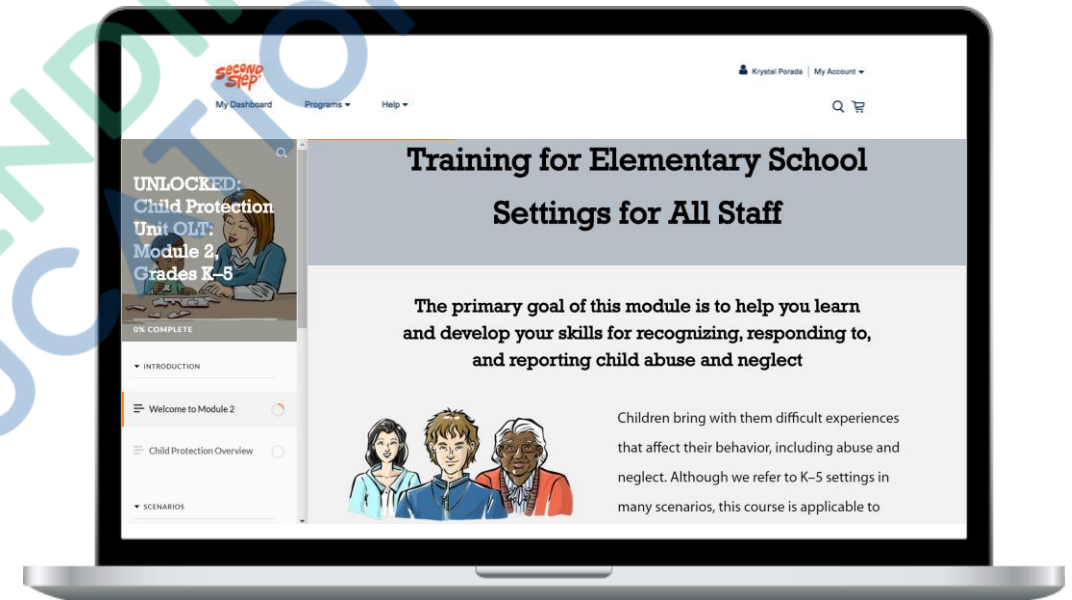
Second Step

My Dashboard Programs ▾ Help ▾

Krystal Porada | My Account ▾

UNLOCKED: Child Protection Unit OLT: Module 2, Grades K–5

0% COMPLETE

▾ INTRODUCTION

Welcome to Module 2

Child Protection Overview

▾ SCENARIOS

Training for Elementary School Settings for All Staff

The primary goal of this module is to help you learn and develop your skills for recognizing, responding to, and reporting child abuse and neglect

Children bring with them difficult experiences that affect their behavior, including abuse and neglect. Although we refer to K–5 settings in many scenarios, this course is applicable to